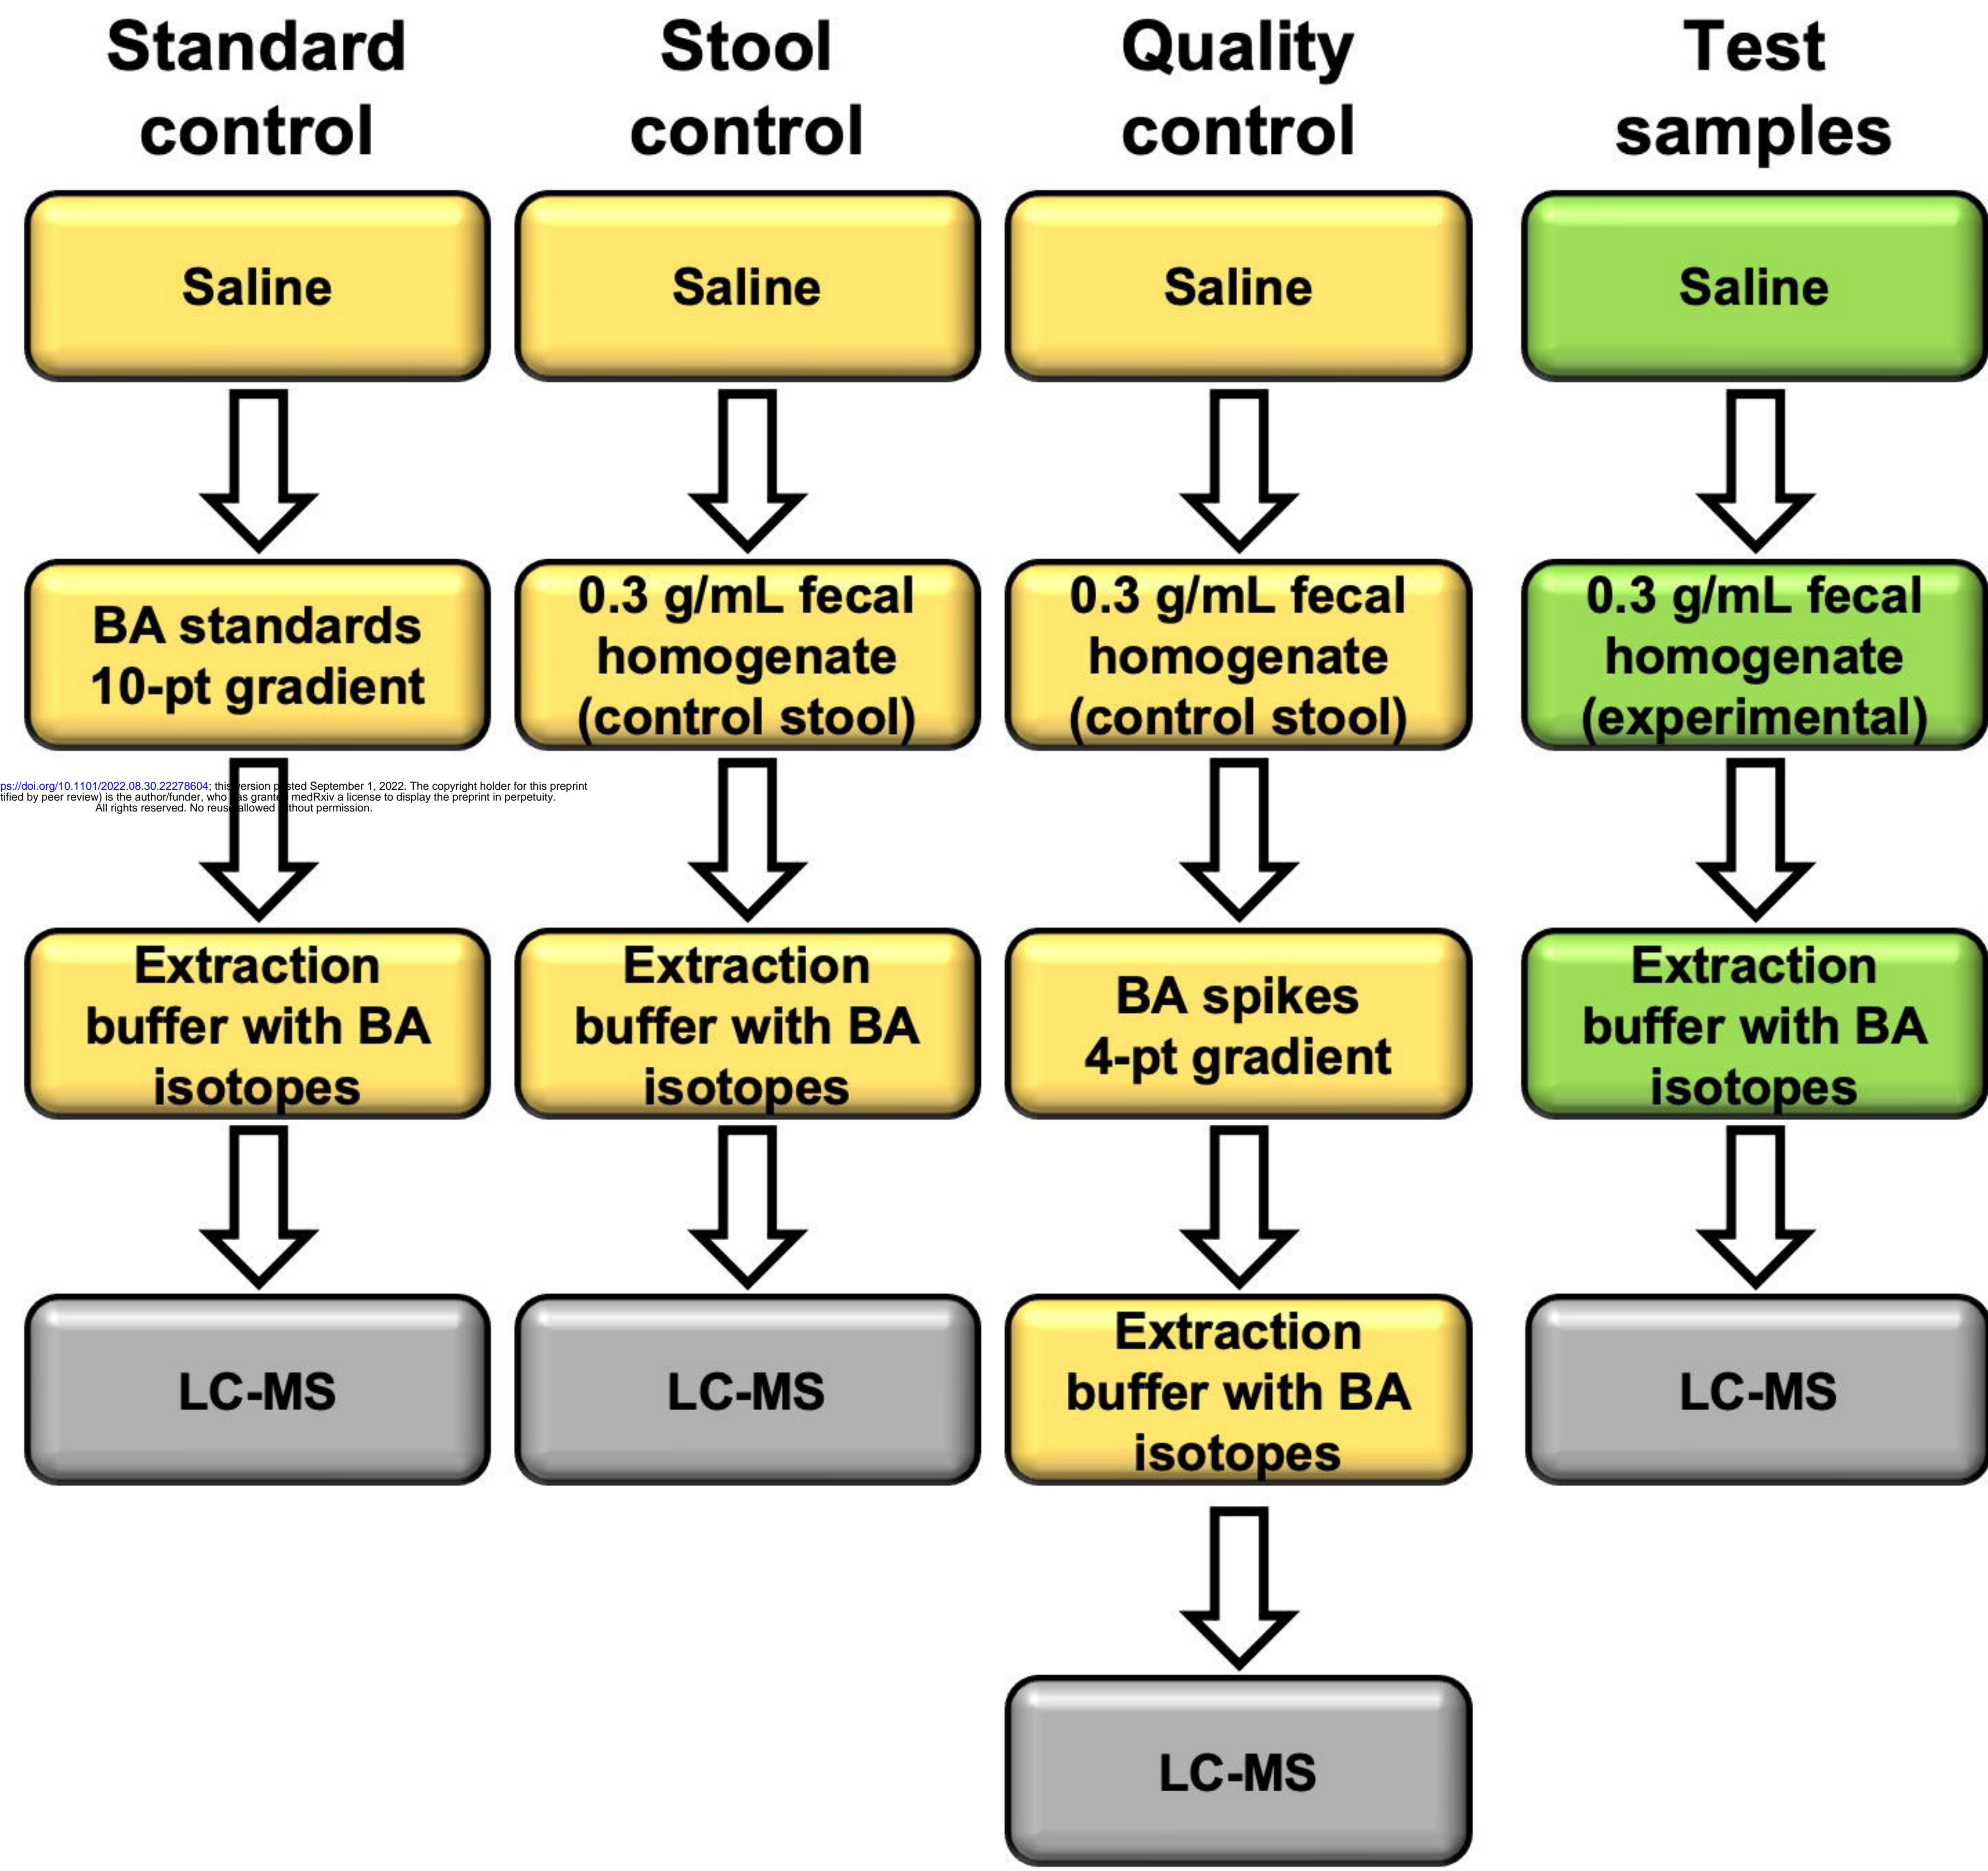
Standard control

Saline

BA standards 10-pt gradient

Extraction buffer with BA isotopes

LC-MS

Stool control

Saline

0.3 g/mL fecal homogenate (control stool)

Extraction buffer with BA isotopes

LC-MS

Quality control

Saline

0.3 g/mL fecal homogenate (control stool)

BA spikes 4-pt gradient

Extraction buffer with BA isotopes

LC-MS

Test samples

Saline

0.3 g/mL fecal homogenate (experimental)

Extraction buffer with BA isotopes

LC-MS

ps://doi.org/10.1101/2022.08.30.22278604; this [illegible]ersion p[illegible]sted September 1, 2022. The copyright holder for this preprint tified by peer review) is the author/funder, who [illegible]as grant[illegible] medRxiv a license to display the preprint in perpetuity. All rights reserved. No reus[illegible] allowed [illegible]thout permission.